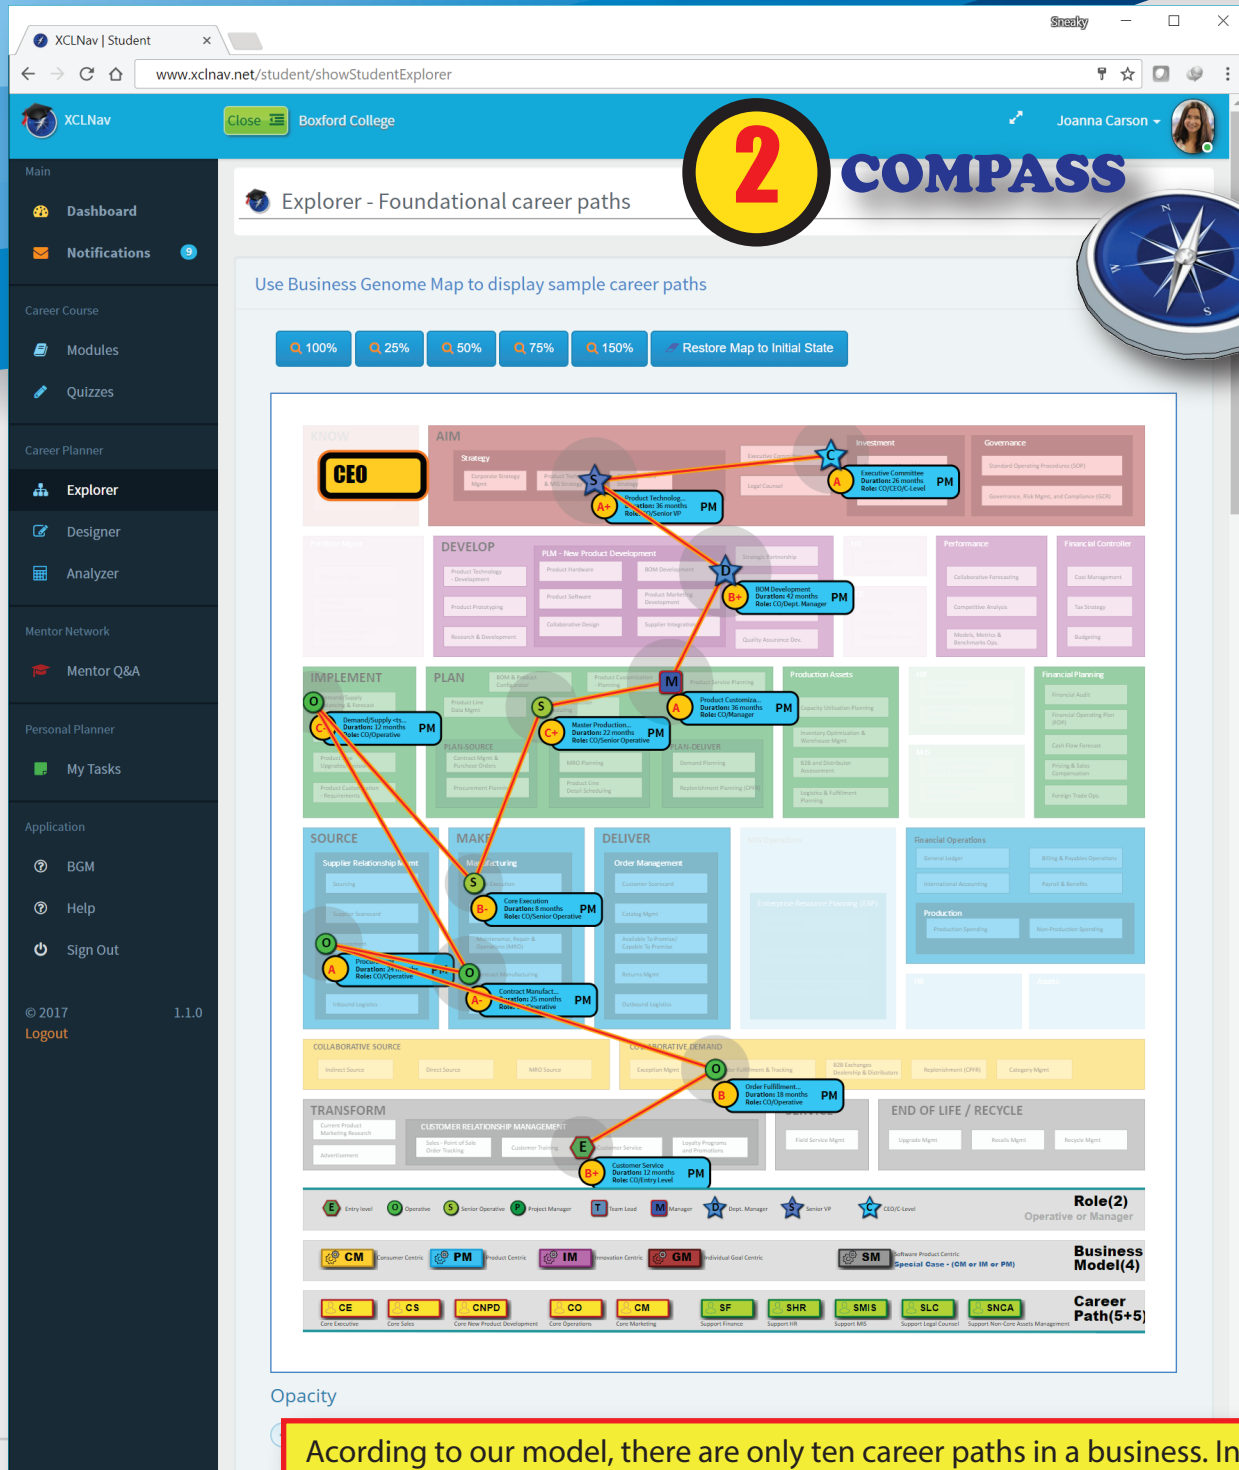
XCLNav | Student

Sneaky

www.xclnav.net/student/showStudentExplorer

XCLNav

Close

Boxford College

Joanna Carson

2 COMPASS

Main

Dashboard

Notifications 9

Career Course

Modules

Quizzes

Career Planner

Explorer

Designer

Analyzer

Mentor Network

Mentor Q&A

Personal Planner

My Tasks

Application

BGM

Help

Sign Out

© 2017 1.1.0

Logout

Explorer - Foundational career paths

Use Business Genome Map to display sample career paths

100% 25% 50% 75% 150% Restore Map to Initial State

CEO

AIM

Strategy

Investment

Governance

Executive Committee Duration: 26 months Role: CO/CEO/C-Level PM

Product Technolog... Duration: 36 months Role: CO/Senior VP PM

DEVELOP

PLM - New Product Development

Performance

Financial Controller

BOM Development Duration: 42 months Role: CO/Dept. Manager PM

IMPLEMENT

PLAN

Production Assets

Financial Planning

Product Customiza... Duration: 36 months Role: CO/Manager PM

Demand/Supply... Duration: 12 months Role: CO/Operative PM

Master Production... Duration: 22 months Role: CO/Senior Operative PM

PLAN-SOURCE

PLAN-DELIVER

SOURCE

MAKE

DELIVER

Financial Operations

Supplier Relationship Mgmt

Manufacturing

Order Management

Production

Core Execution Duration: 8 months Role: CO/Senior Operative PM

Proc... Duration: 24 months Role: CO/Operative PM

Contract Manufact... Duration: 25 months Role: ... PM

COLLABORATIVE SOURCE

COLLABORATIVE DEMAND

Order Fulfillment... Duration: 18 months Role: CO/Operative PM

TRANSFORM

CUSTOMER RELATIONSHIP MANAGEMENT

END OF LIFE / RECYCLE

Customer Service Duration: 12 months Role: CO/Entry Level PM

Entry level Operative Senior Operative Project Manager Team Lead Manager Dept. Manager Senior VP CEO/C-Level

Role(2) Operative or Manager

CM Consumer Centric PM Product Centric IM Innovation Centric GM Individual Goal Centric SM Software Product Centric Special Case - (CM or IM or PM)

Business Model(4)

CE CS CNPD CO CM SF SHR SMIS SLC SNCA

Core Executive Core Sales Core New Product Development Core Operations Core Marketing Support Finance Support HR Support MIS Support Legal Counsel Support Non-Core Assets Management

Career Path(5+5)

Opacity

Acording to our model, there are only ten career paths in a business. In